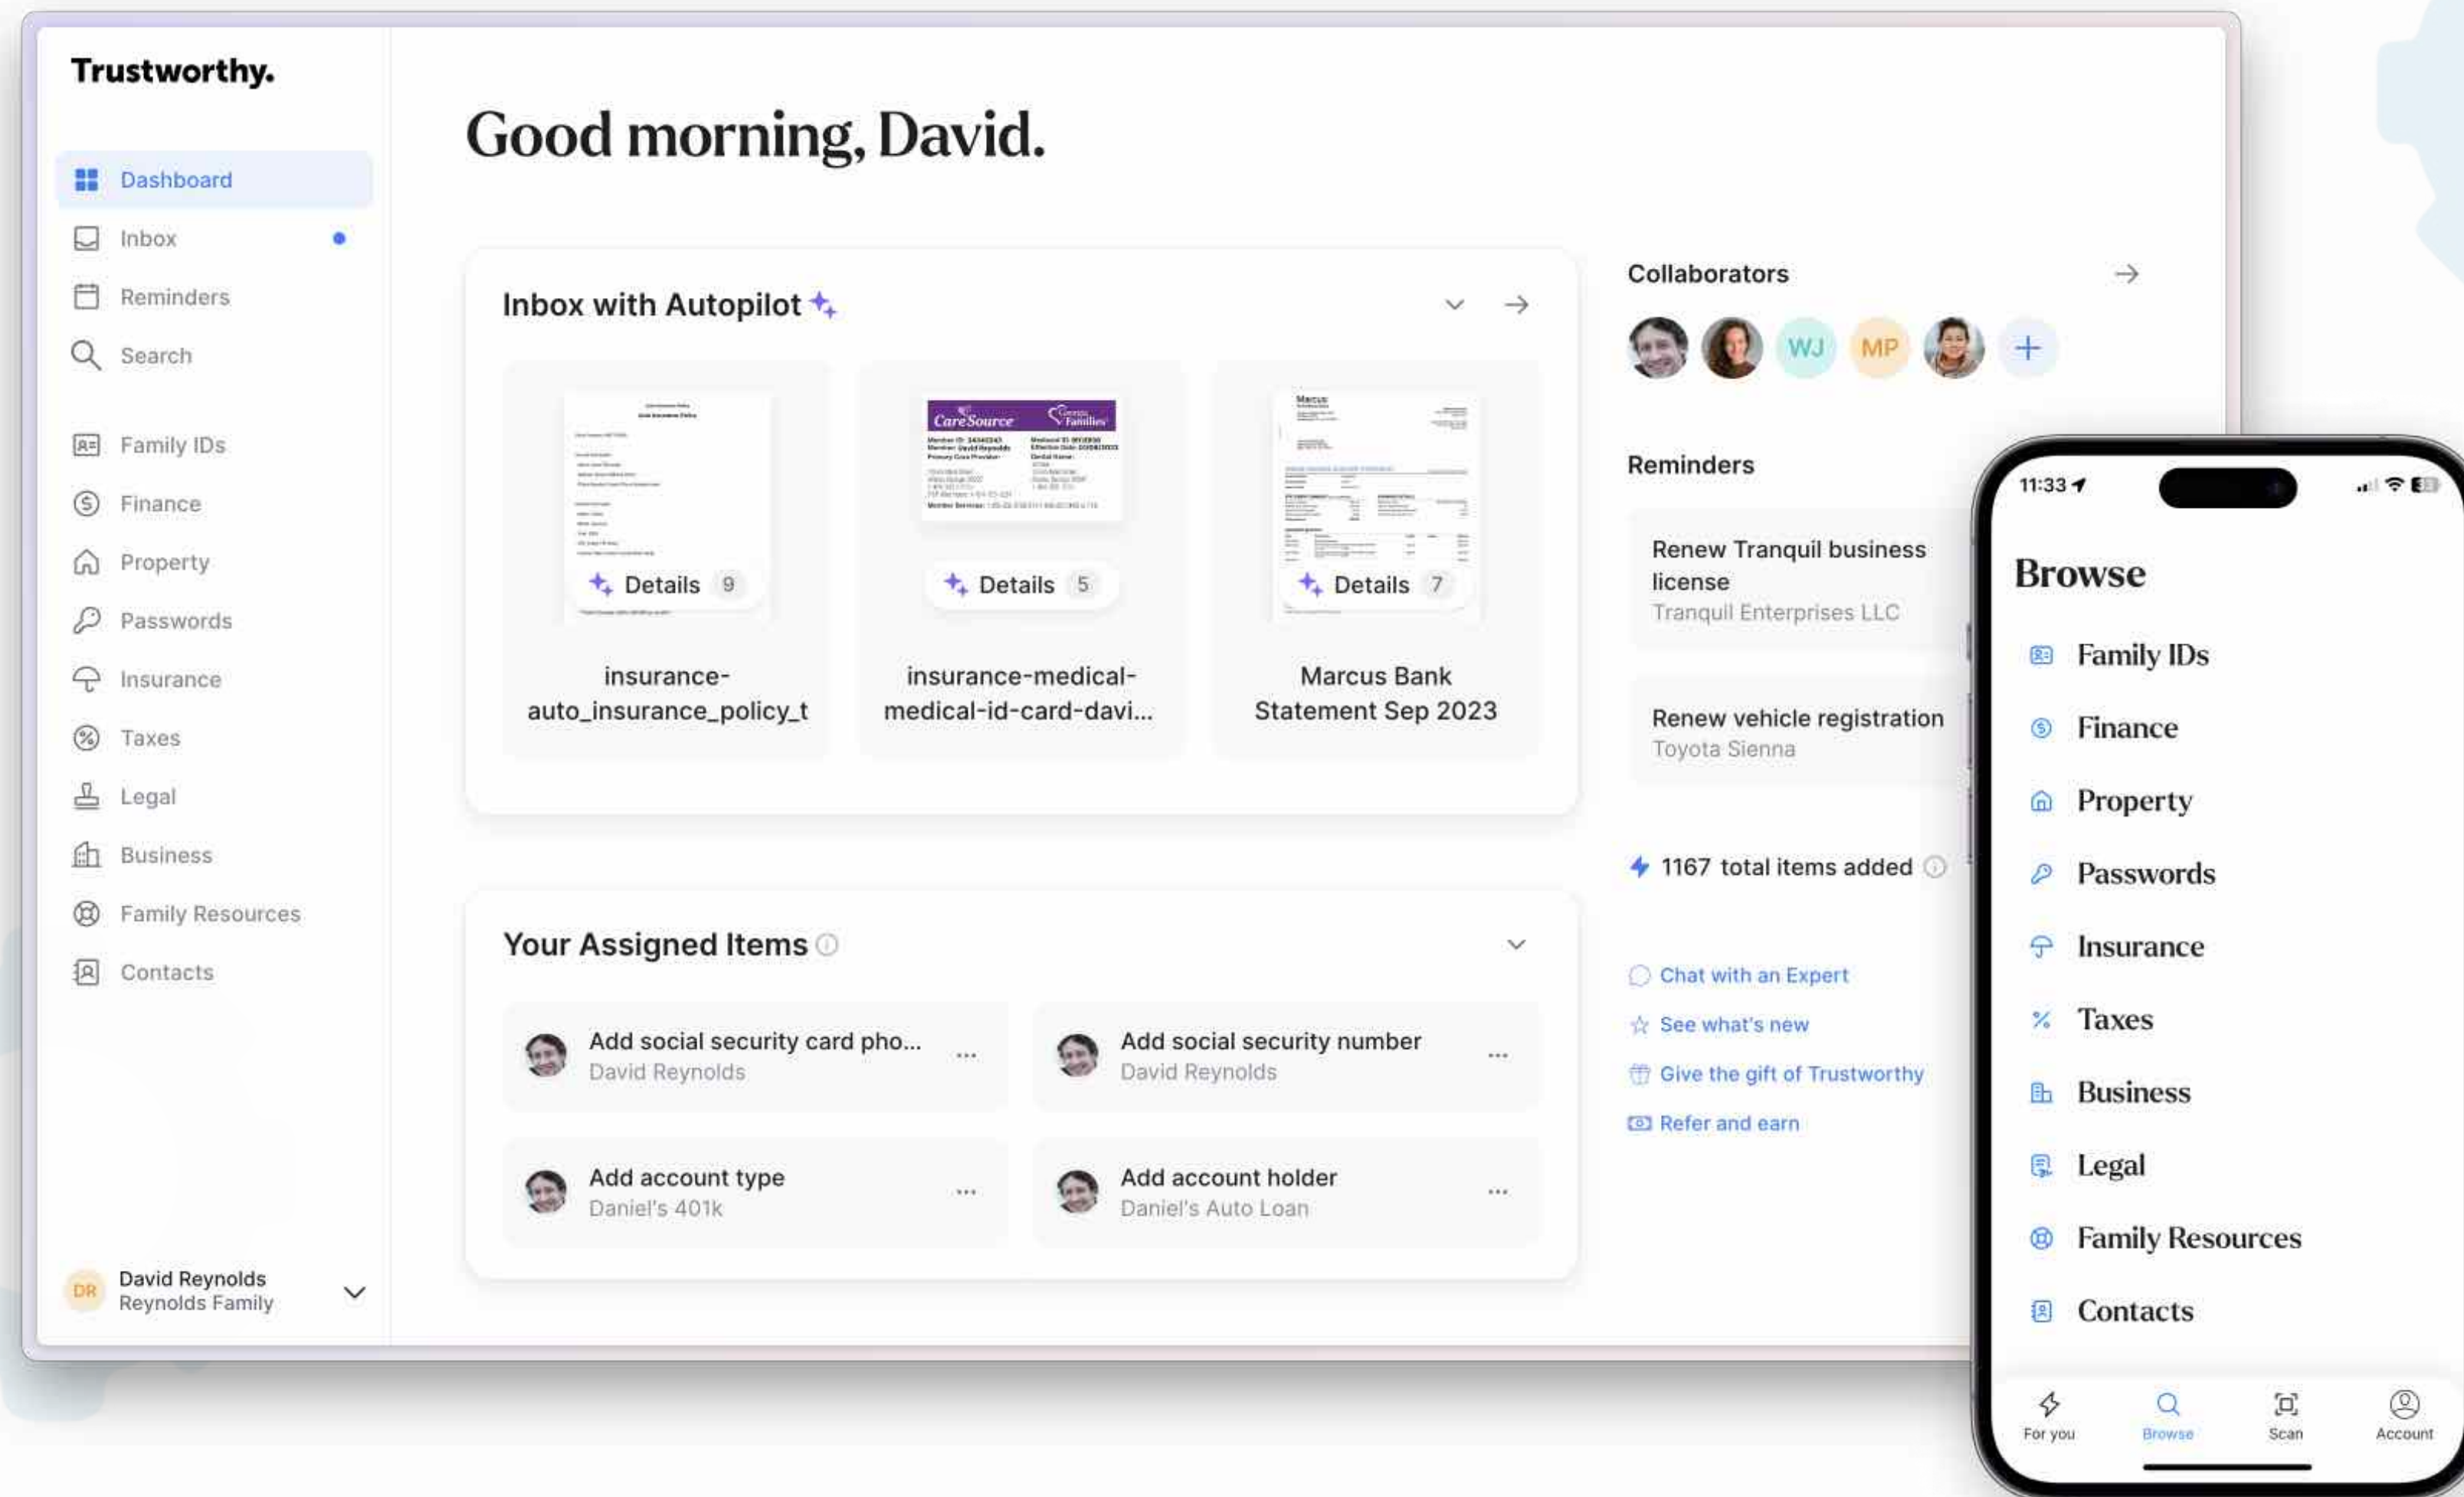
Trustworthy.

Dashboard
Inbox
Reminders
Search

Family IDs
Finance
Property
Passwords
Insurance
Taxes
Legal
Business
Family Resources
Contacts

DR David Reynolds
Reynolds Family

Good morning, David.

Inbox with Autopilot

CareSource

Details 9
insurance-auto_insurance_policy_t

Details 5
insurance-medical-medical-id-card-davi...

Details 7
Marcus Bank Statement Sep 2023

Your Assigned Items

Add social security card pho...
David Reynolds

Add social security number
David Reynolds

Add account type
Daniel's 401k

Add account holder
Daniel's Auto Loan

Collaborators

WJ MP

Reminders

Renew Tranquil business license
Tranquil Enterprises LLC

Renew vehicle registration
Toyota Sienna

1167 total items added

Chat with an Expert
See what's new
Give the gift of Trustworthy
Refer and earn

11:33

Browse

Family IDs
Finance
Property
Passwords
Insurance
Taxes
Business
Legal
Family Resources
Contacts

For you
Browse
Scan
Account